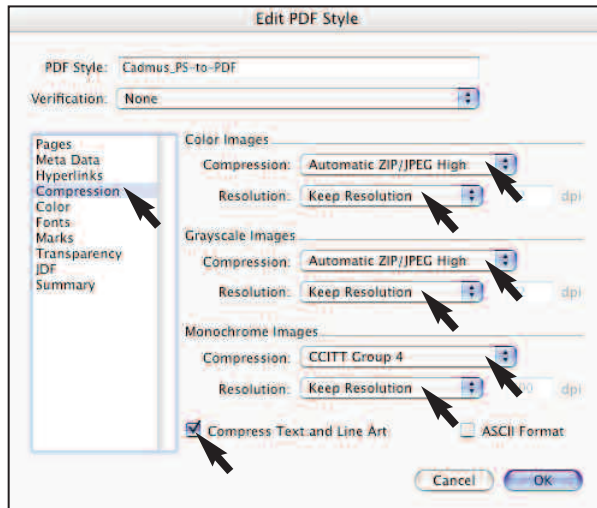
Edit PDF Style

PDF Style: Cadmus_PS-to-PDF

Verification: None

Pages
Meta Data
Hyperlinks
Compression
Color
Fonts
Marks
Transparency
JDF
Summary

Color Images

Compression: Automatic ZIP/JPEG High

Resolution: Keep Resolution dpi

Grayscale Images

Compression: Automatic ZIP/JPEG High

Resolution: Keep Resolution dpi

Monochrome Images

Compression: CCITT Group 4

Resolution: Keep Resolution dpi

Compress Text and Line Art

ASCII Format

Cancel

OK